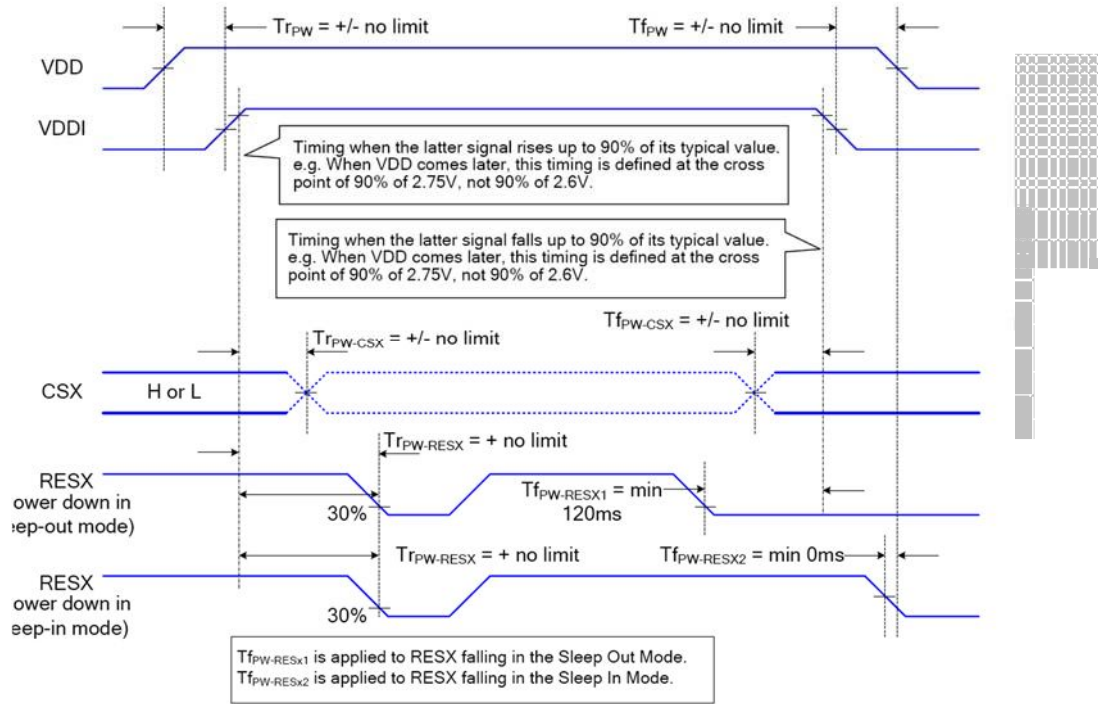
$Tr_{PW}$ = +/- no limit

$Tf_{PW}$ = +/- no limit

VDD

VDDI

Timing when the latter signal rises up to 90% of its typical value. e.g. When VDD comes later, this timing is defined at the cross point of 90% of 2.75V, not 90% of 2.6V.

Timing when the latter signal falls up to 90% of its typical value. e.g. When VDD comes later, this timing is defined at the cross point of 90% of 2.75V, not 90% of 2.6V.

$Tr_{PW-CSX}$ = +/- no limit

$Tf_{PW-CSX}$ = +/- no limit

CSX

H or L

$Tr_{PW-RESX}$ = + no limit

RESX
ower down in
eep-out mode)

30%

$Tf_{PW-RESX1}$ = min 120ms

$Tr_{PW-RESX}$ = + no limit

$Tf_{PW-RESX2}$ = min 0ms

RESX
ower down in
eep-in mode)

30%

$Tf_{PW-RESx1}$ is applied to RESX falling in the Sleep Out Mode.
$Tf_{PW-RESx2}$ is applied to RESX falling in the Sleep In Mode.